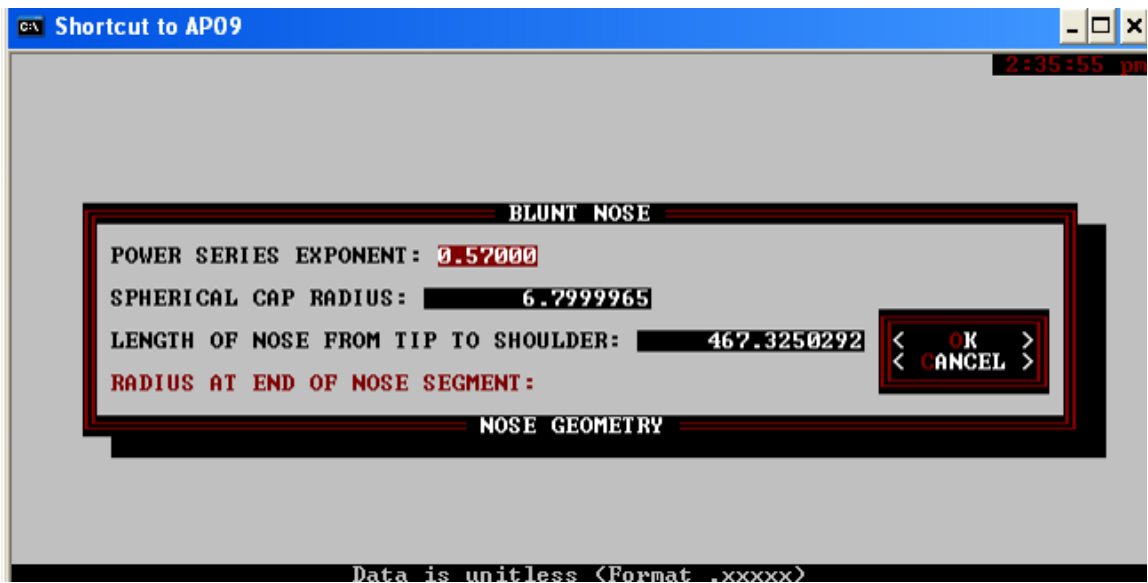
Shortcut to AP09

2:35:55 pm

BLUNT NOSE

POWER SERIES EXPONENT: 0.57000

SPHERICAL CAP RADIUS: 6.7999965

LENGTH OF NOSE FROM TIP TO SHOULDER: 467.3250292

RADIUS AT END OF NOSE SEGMENT:

< OK >
< CANCEL >

NOSE GEOMETRY

Data is unitless (Format .xxxxx)